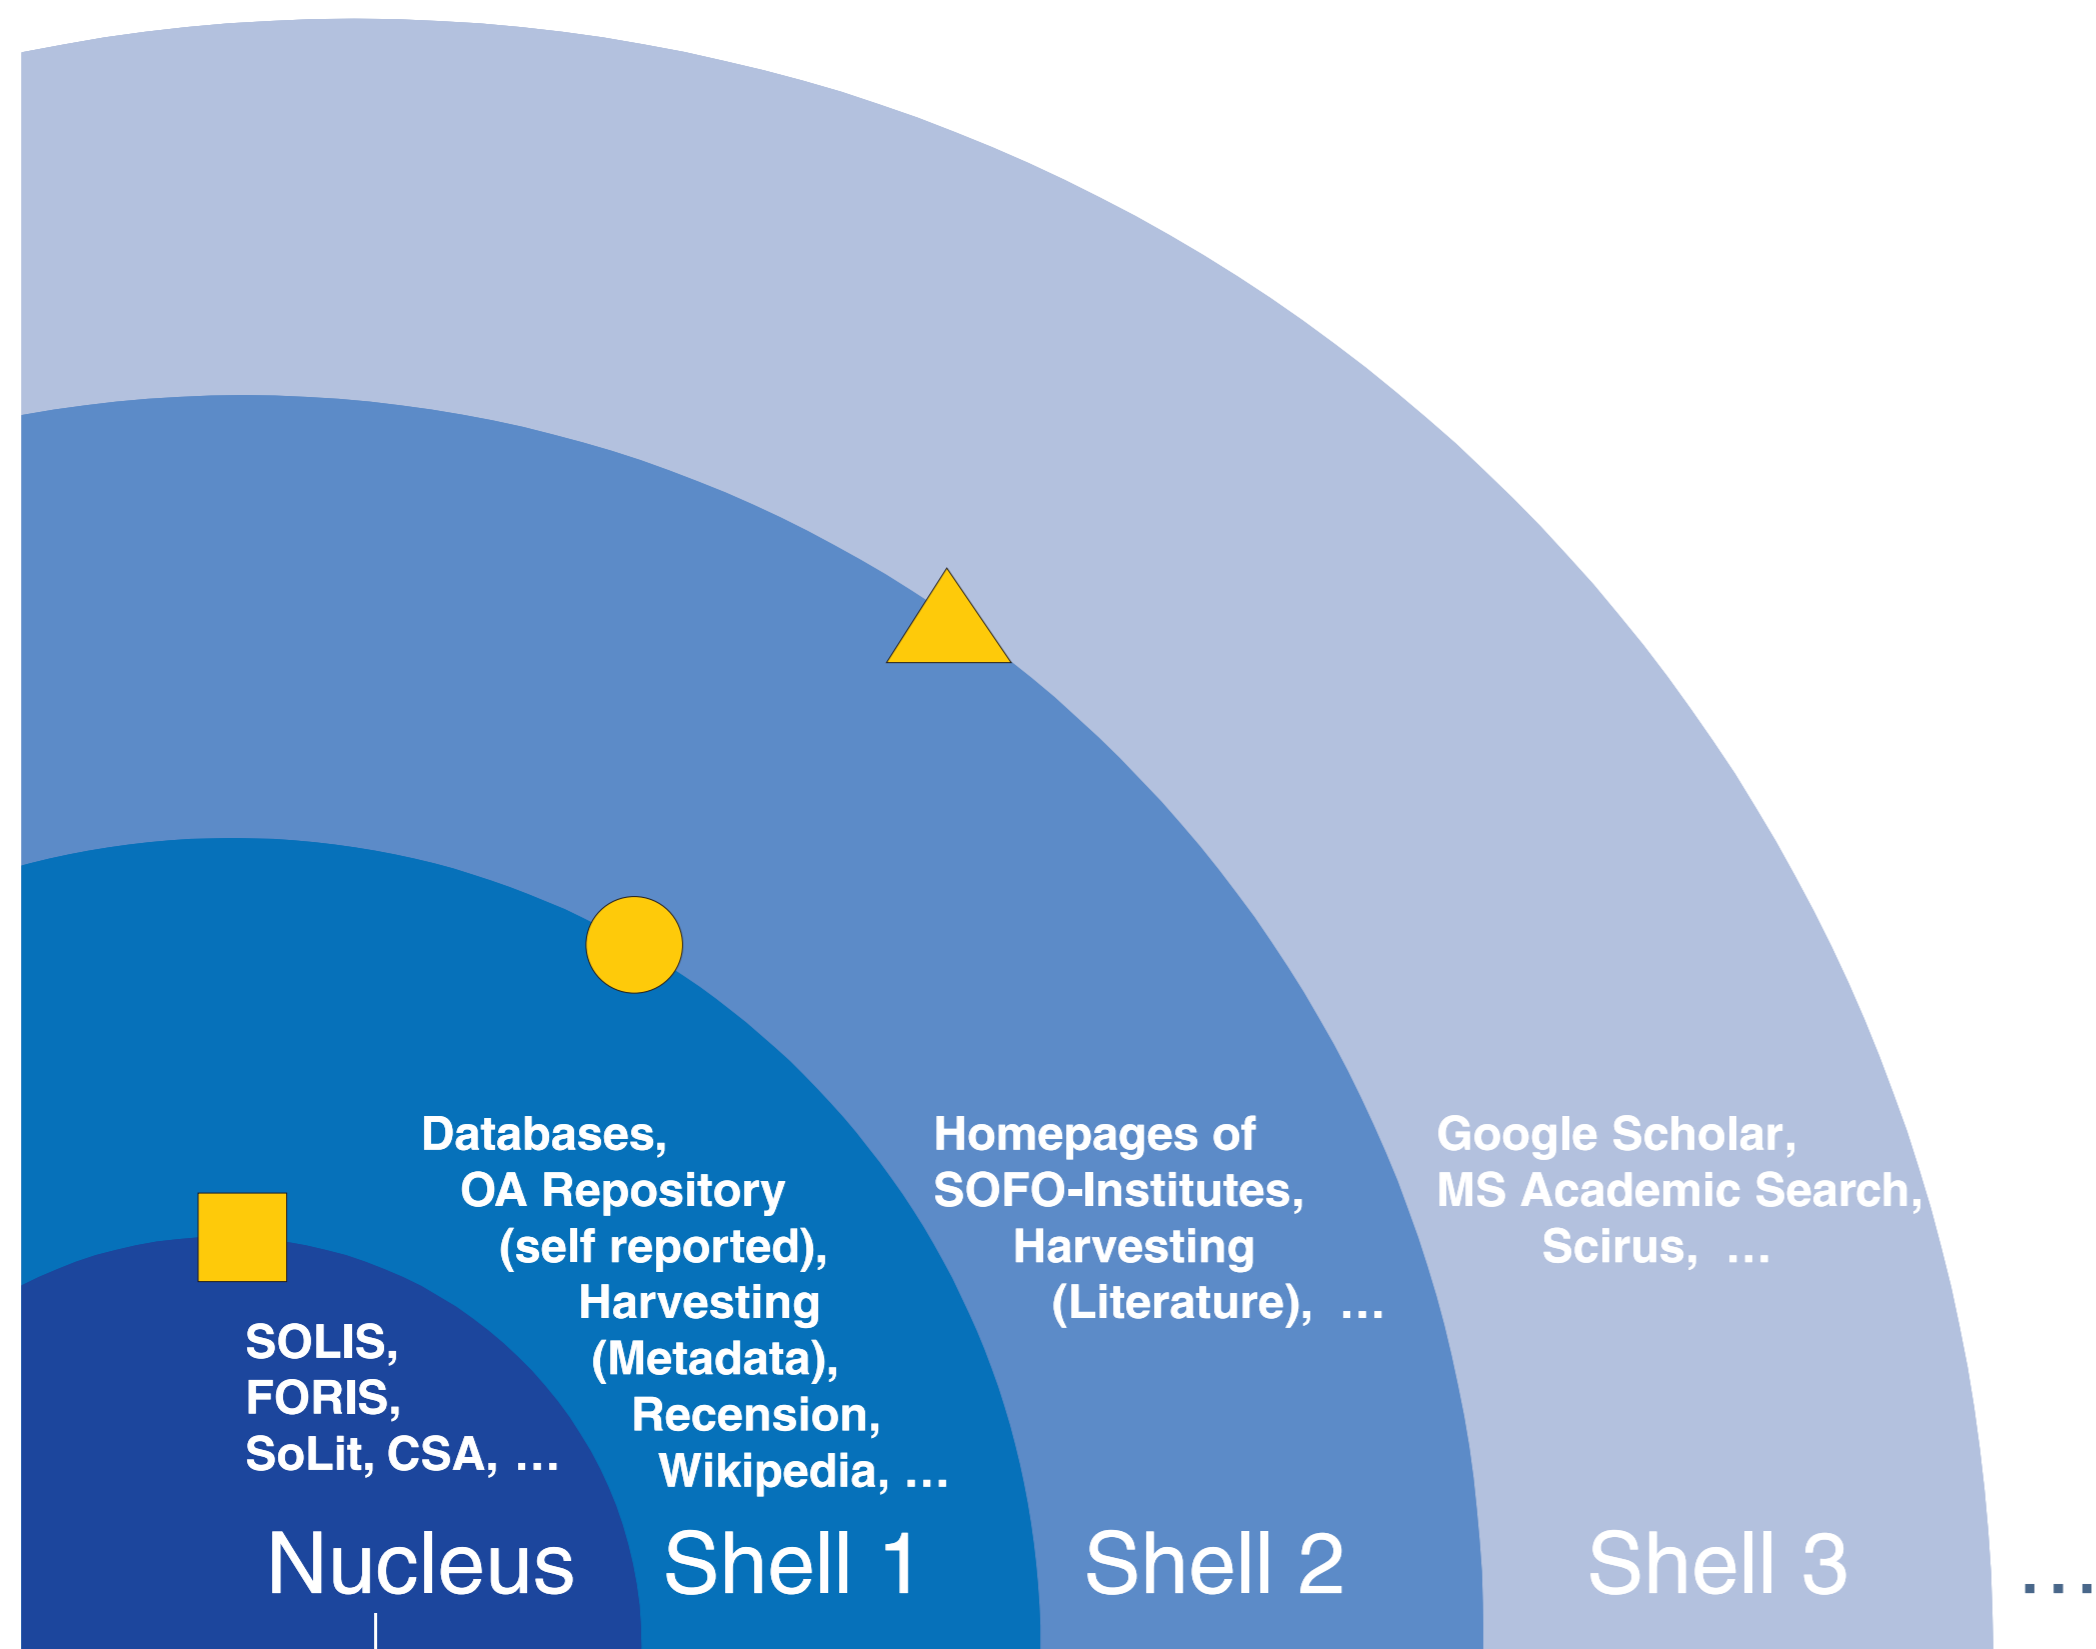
Databases, OA Repository (self reported), Harvesting (Metadata), Recension, Wikipedia, …

Homepages of SOFO-Institutes, Harvesting (Literature), …

Google Scholar, MS Academic Search, Scirus, …

SOLIS, FORIS, SoLit, CSA, …

Nucleus

Shell 1

Shell 2

Shell 3

…